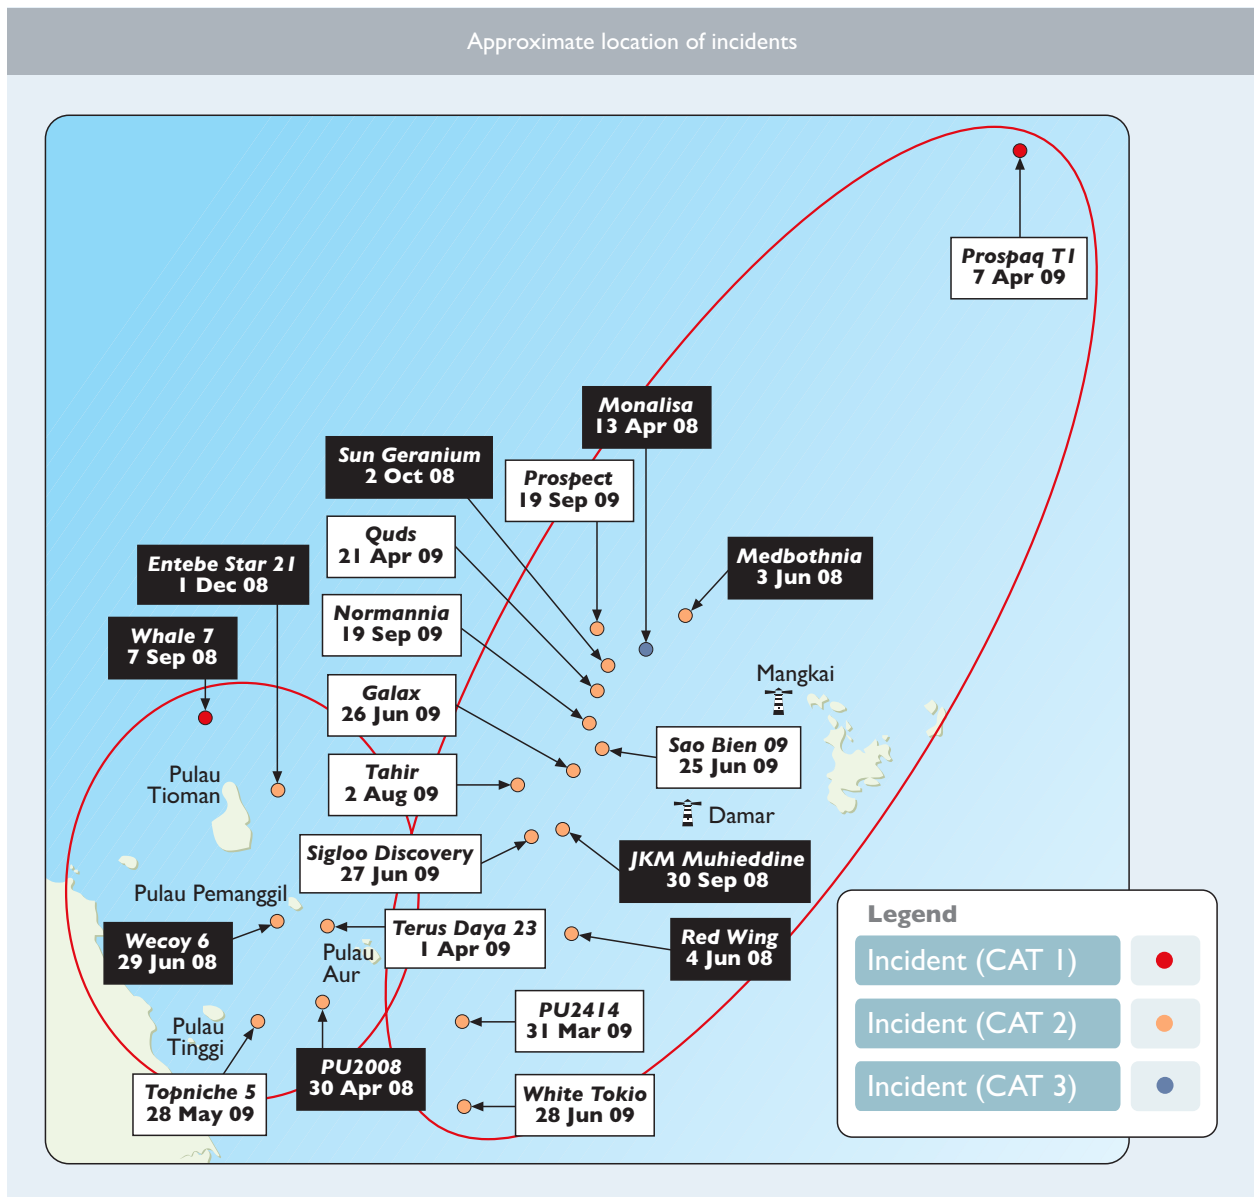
Approximate location of incidents

Prospaq T1
7 Apr 09

Monalisa
13 Apr 08

Sun Geranium
2 Oct 08

Prospect
19 Sep 09

Quds
21 Apr 09

Entebe Star 21
1 Dec 08

Medbothnia
3 Jun 08

Whale 7
7 Sep 08

Normannia
19 Sep 09

Mangkai

Galax
26 Jun 09

Sao Bien 09
25 Jun 09

Pulau Tioman

Tahir
2 Aug 09

Damar

Sigloo Discovery
27 Jun 09

JKM Muhieddine
30 Sep 08

Pulau Pemanggil

Wecoy 6
29 Jun 08

Terus Daya 23
1 Apr 09

Pulau Aur

Red Wing
4 Jun 08

PU2414
31 Mar 09

Pulau Tinggi

Topniche 5
28 May 09

PU2008
30 Apr 08

White Tokio
28 Jun 09

Legend
Incident (CAT 1)
Incident (CAT 2)
Incident (CAT 3)